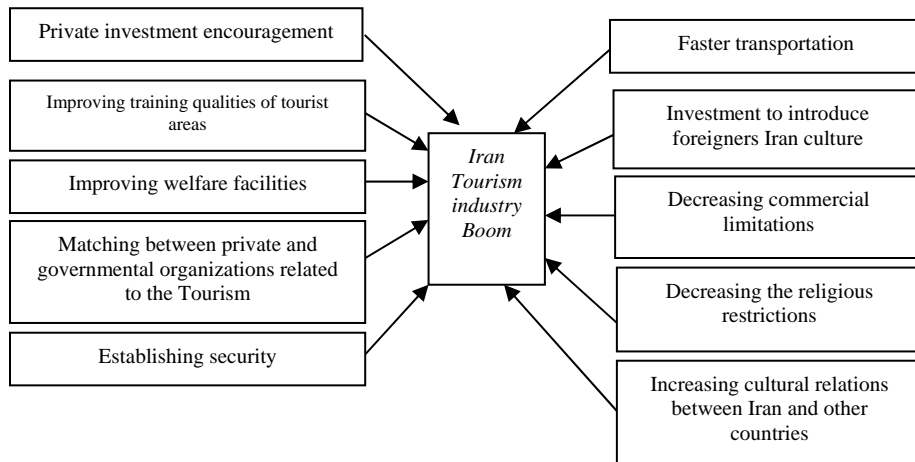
Private investment encouragement

Improving training qualities of tourist areas

Improving welfare facilities

Matching between private and governmental organizations related to the Tourism

Establishing security

Iran Tourism industry Boom

Faster transportation

Investment to introduce foreigners Iran culture

Decreasing commercial limitations

Decreasing the religious restrictions

Increasing cultural relations between Iran and other countries